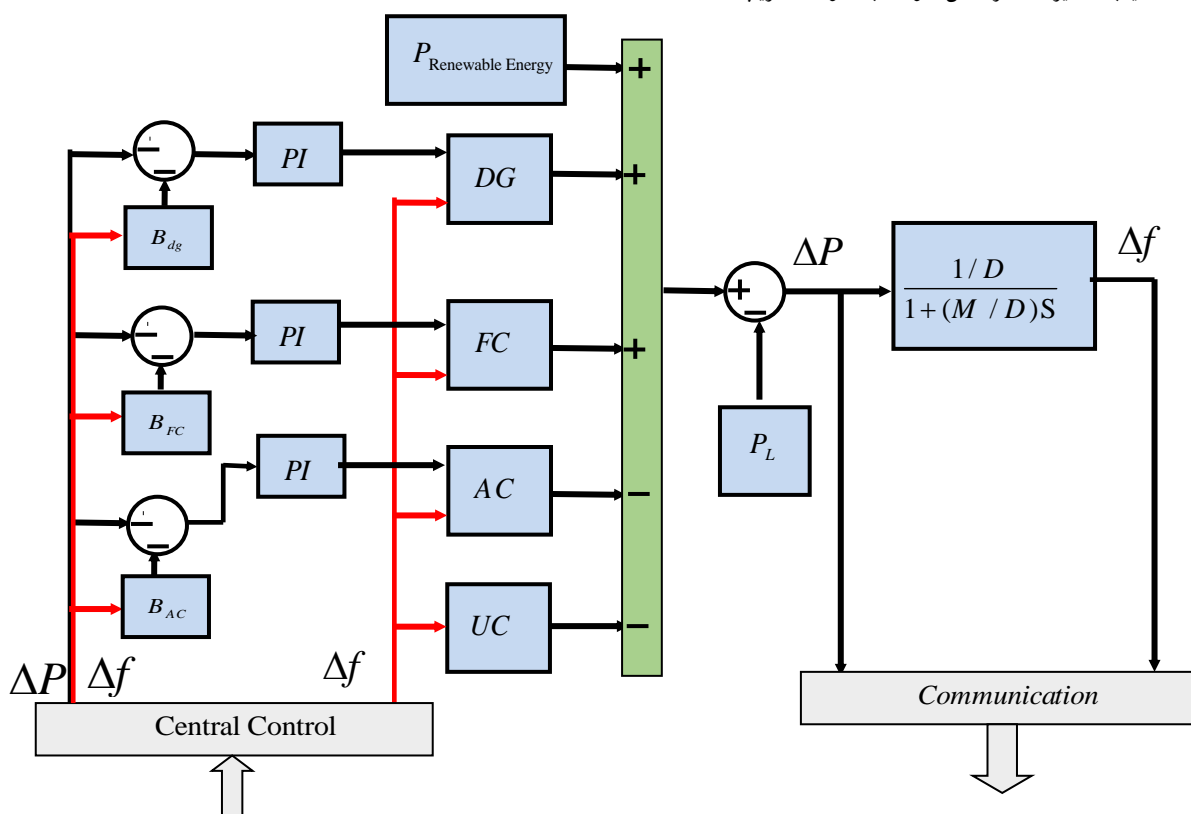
$P_{\text{Renewable Energy}}$

+

PI

DG

+

$B_{dg}$

PI

FC

+

$B_{FC}$

PI

AC

−

$B_{AC}$

UC

−

$\Delta P$

$\frac{1/D}{1+(M/D)S}$

$\Delta f$

$P_L$

$\Delta P$ $\Delta f$

$\Delta f$

Central Control

Communication